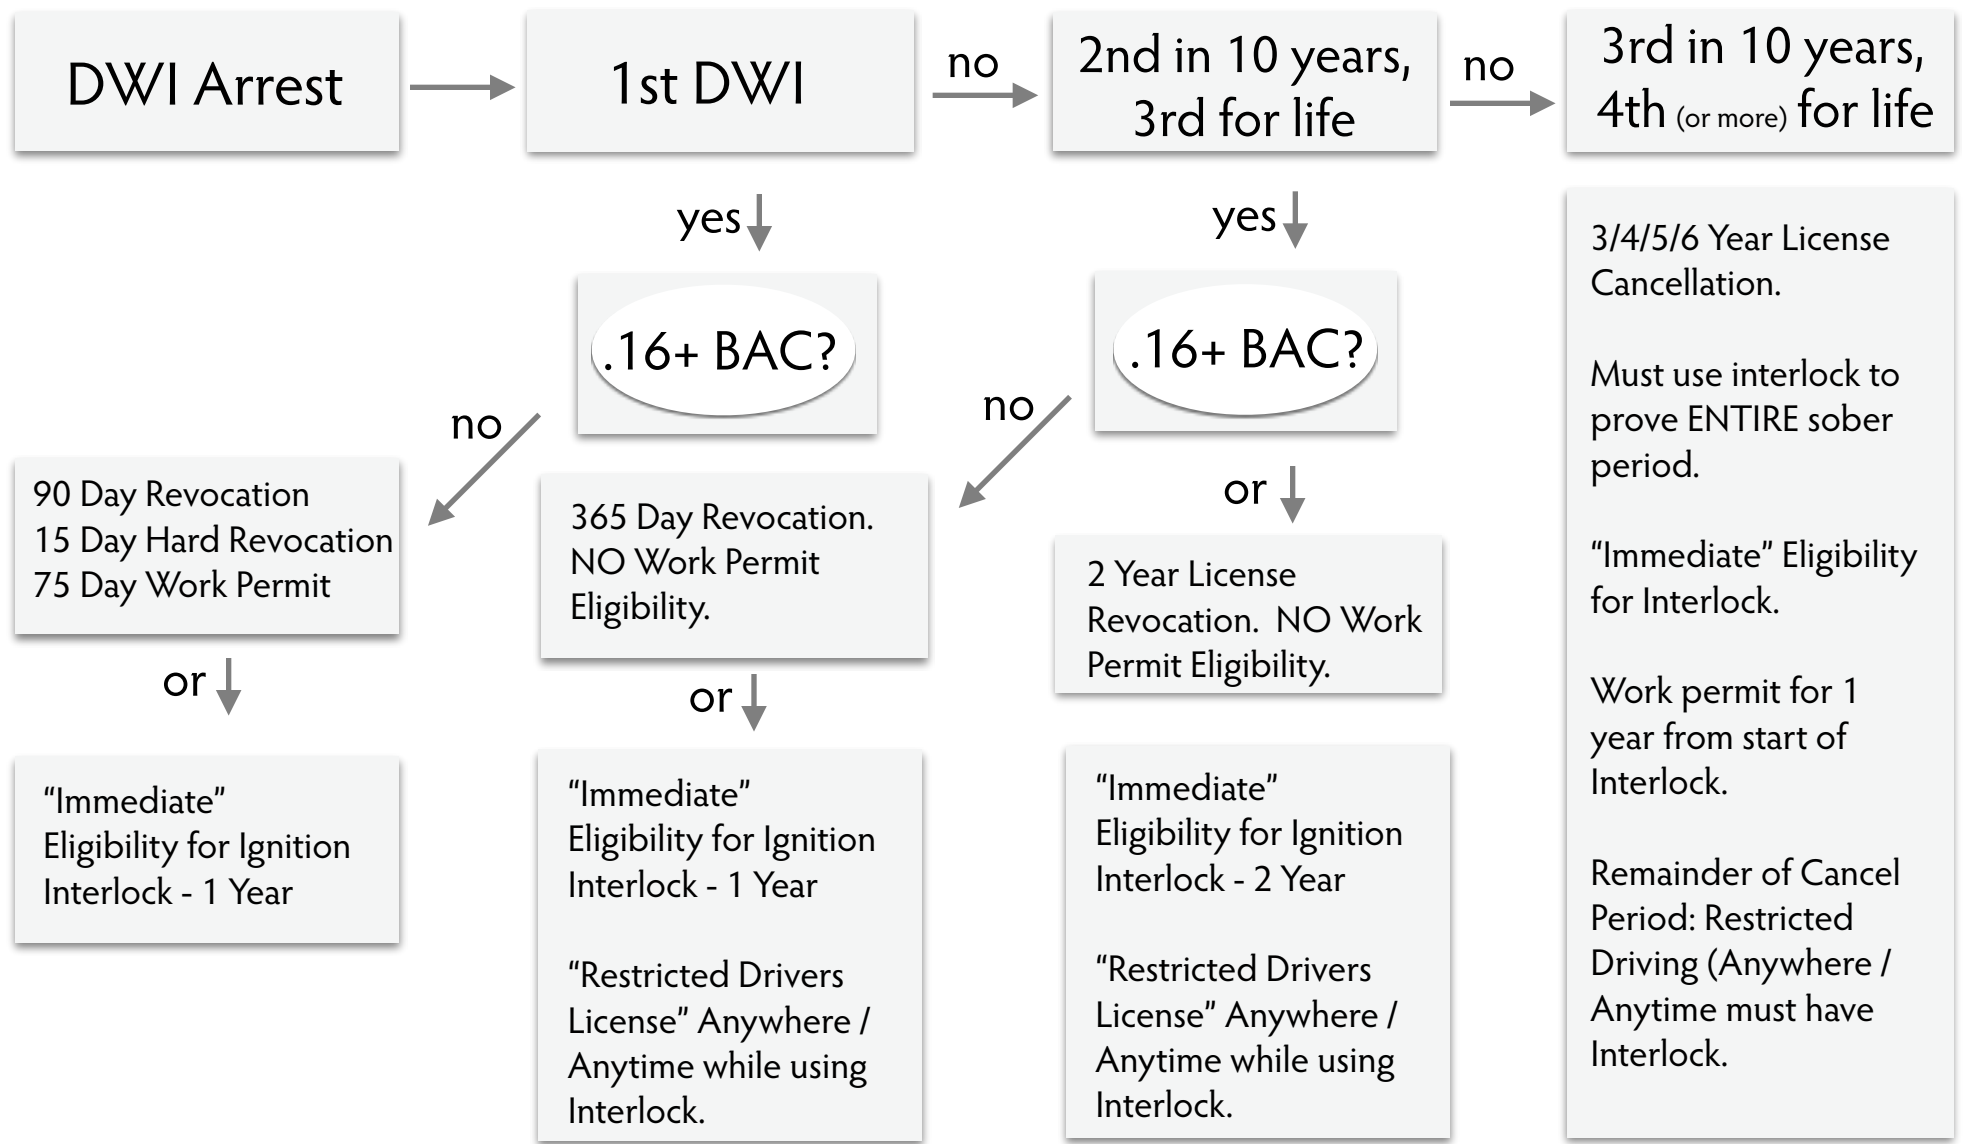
DWI Arrest

1st DWI

no

2nd in 10 years, 3rd for life

no

3rd in 10 years, 4th (or more) for life

yes

.16+ BAC?

yes

.16+ BAC?

3/4/5/6 Year License Cancellation.

Must use interlock to prove ENTIRE sober period.

“Immediate” Eligibility for Interlock.

Work permit for 1 year from start of Interlock.

Remainder of Cancel Period: Restricted Driving (Anywhere / Anytime must have Interlock.

no

90 Day Revocation
15 Day Hard Revocation
75 Day Work Permit

or

“Immediate” Eligibility for Ignition Interlock - 1 Year

365 Day Revocation. NO Work Permit Eligibility.

or

“Immediate” Eligibility for Ignition Interlock - 1 Year

“Restricted Drivers License” Anywhere / Anytime while using Interlock.

no

or

2 Year License Revocation. NO Work Permit Eligibility.

“Immediate” Eligibility for Ignition Interlock - 2 Year

“Restricted Drivers License” Anywhere / Anytime while using Interlock.